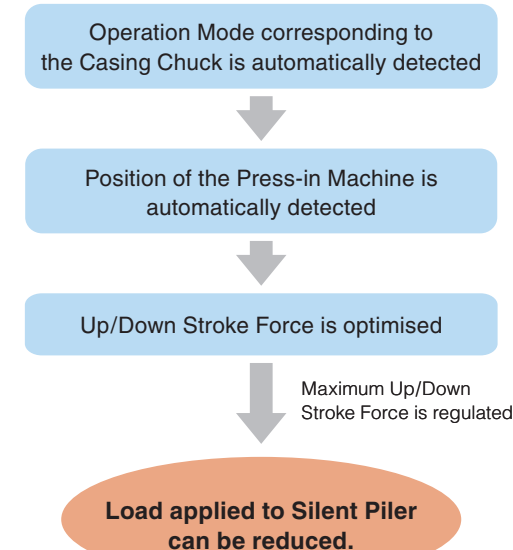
Operation Mode corresponding to the Casing Chuck is automatically detected

Position of the Press-in Machine is automatically detected

Up/Down Stroke Force is optimised

Maximum Up/Down Stroke Force is regulated

Load applied to Silent Piler can be reduced.